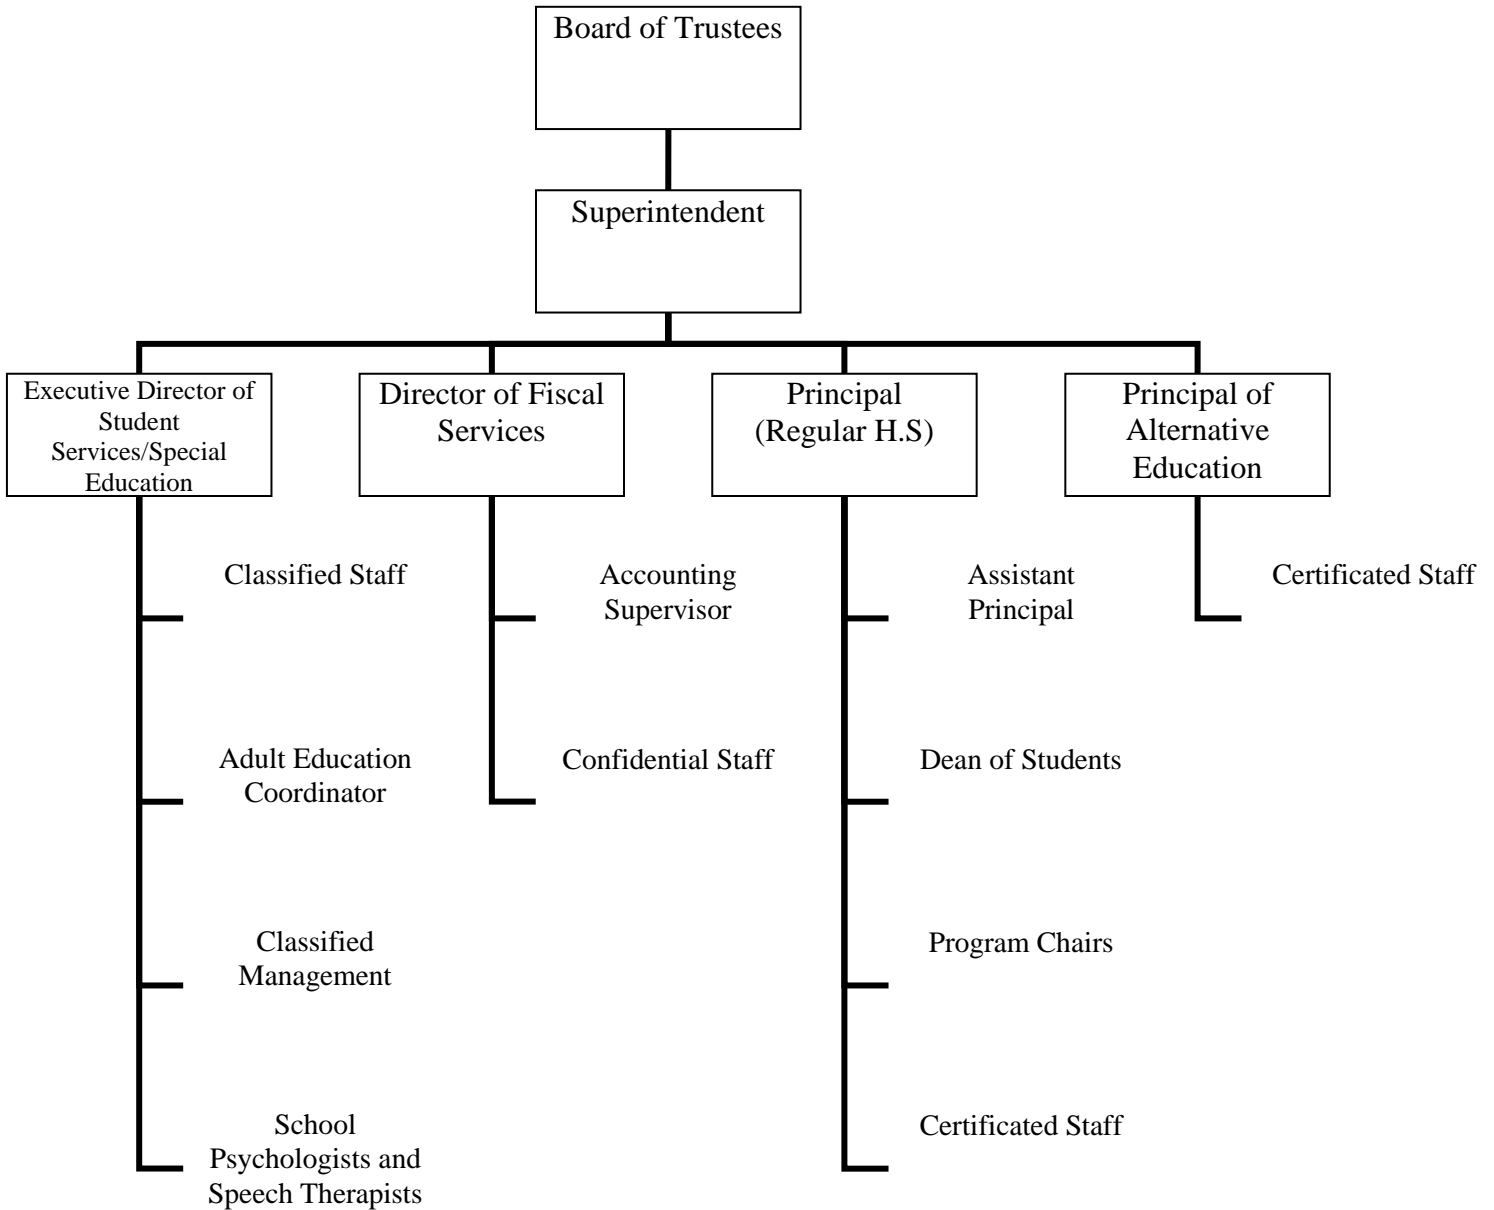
Board of Trustees

Superintendent

Executive Director of Student Services/Special Education

Classified Staff

Adult Education Coordinator

Classified Management

School Psychologists and Speech Therapists

Director of Fiscal Services

Accounting Supervisor

Confidential Staff

Principal (Regular H.S)

Assistant Principal

Dean of Students

Program Chairs

Certificated Staff

Principal of Alternative Education

Certificated Staff